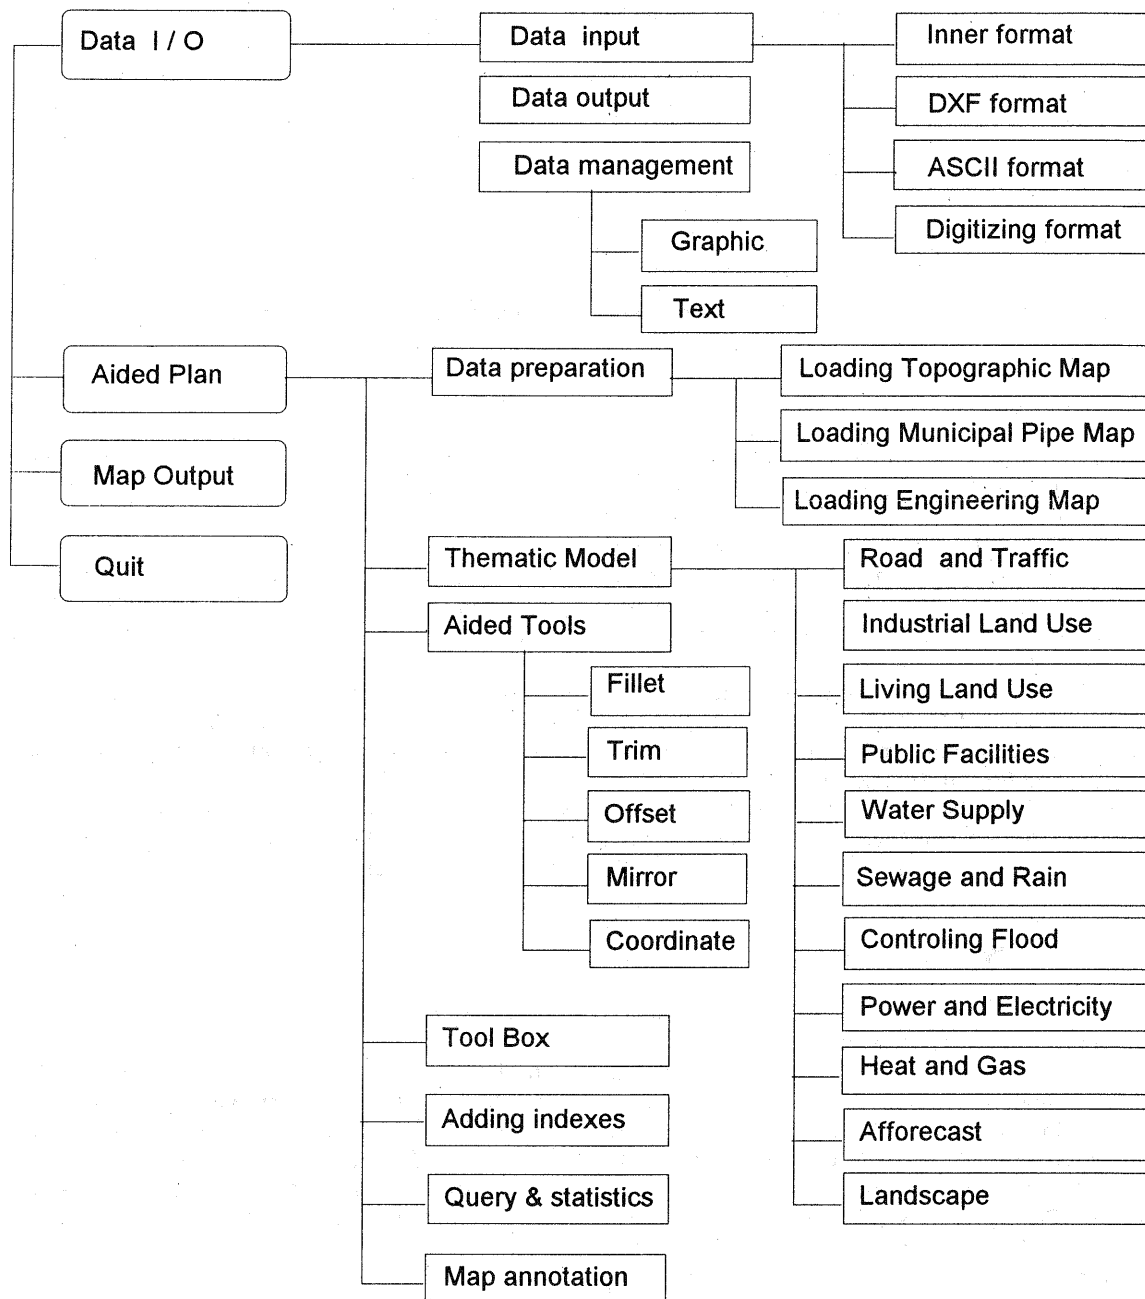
Data I / O

Data input

Inner format

DXF format

ASCII format

Digitizing format

Data output

Data management

Graphic

Text

Aided Plan

Data preparation

Loading Topographic Map

Loading Municipal Pipe Map

Loading Engineering Map

Map Output

Quit

Thematic Model

Road and Traffic

Industrial Land Use

Living Land Use

Public Facilities

Water Supply

Sewage and Rain

Controling Flood

Power and Electricity

Heat and Gas

Afforecast

Landscape

Aided Tools

Fillet

Trim

Offset

Mirror

Coordinate

Tool Box

Adding indexes

Query & statistics

Map annotation